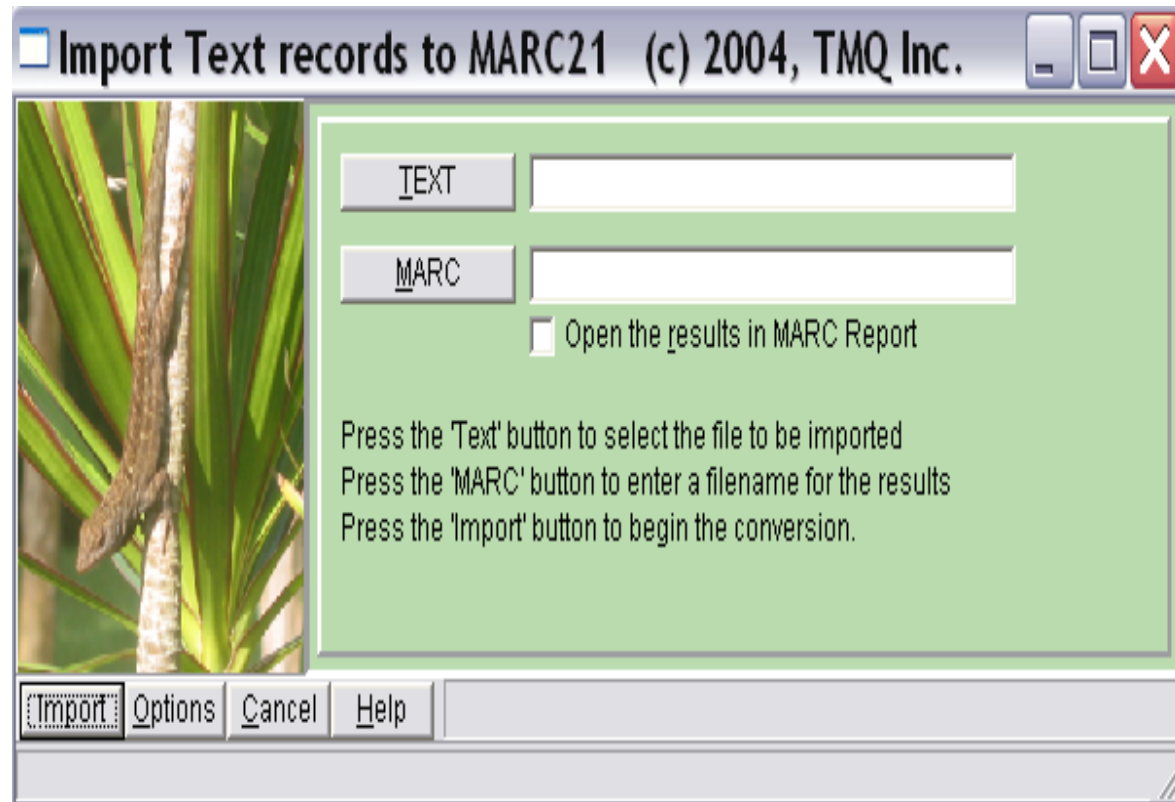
Import Text records to MARC21 (c) 2004, TMQ Inc.

TEXT

MARC

Open the results in MARC Report

Press the 'Text' button to select the file to be imported
Press the 'MARC' button to enter a filename for the results
Press the 'Import' button to begin the conversion.

Import Options Cancel Help